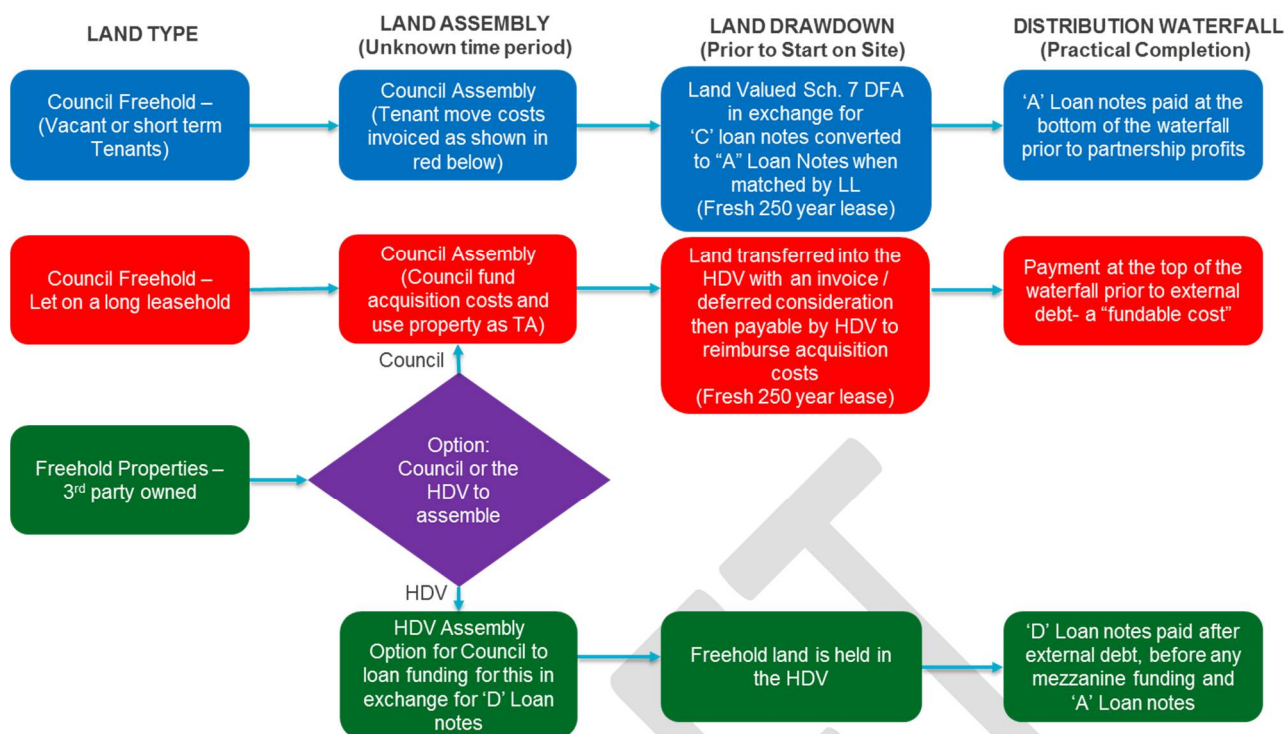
LAND TYPE

LAND ASSEMBLY
(Unknown time period)

LAND DRAWDOWN
(Prior to Start on Site)

DISTRIBUTION WATERFALL
(Practical Completion)

Council Freehold – (Vacant or short term Tenants)

Council Assembly (Tenant move costs invoiced as shown in red below)

Land Valued Sch. 7 DFA in exchange for 'C' loan notes converted to "A" Loan Notes when matched by LL (Fresh 250 year lease)

'A' Loan notes paid at the bottom of the waterfall prior to partnership profits

Council Freehold – Let on a long leasehold

Council Assembly (Council fund acquisition costs and use property as TA)

Land transferred into the HDV with an invoice / deferred consideration then payable by HDV to reimburse acquisition costs (Fresh 250 year lease)

Payment at the top of the waterfall prior to external debt- a "fundable cost"

Council

Freehold Properties – 3$^{rd}$ party owned

Option: Council or the HDV to assemble

HDV

HDV Assembly Option for Council to loan funding for this in exchange for 'D' Loan notes

Freehold land is held in the HDV

'D' Loan notes paid after external debt, before any mezzanine funding and 'A' Loan notes